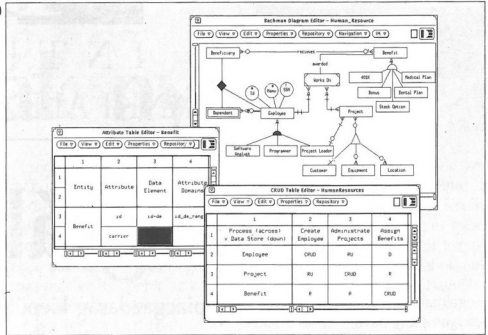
Bachman Diagram Editor - Human_Resource

File ▾ View ▾ Edit ▾ Properties ▾ Repository ▾ Navigation ▾ ER ▾

Beneficiary
receives
Benefit
awarded
Works On
401K
Medical Plan
Bonus
Dental Plan
Stock Option
Id
Name
SSN
Dependent
Employee
Project
Software Analyst
Programmer
Project Leader
Customer
Equipment
Location

Attribute Table Editor - Benefit

File ▾ View ▾ Edit ▾ Properties ▾ Repository ▾

| | 1 | 2 | 3 | 4 |
|---|---|---|---|---|
| 1 | Entity | Attribute | Data Element | Attribute Domain |
| 2 | | | | |
| 3 | Benefit | id | id-de | id_de_rang |
| 4 | | carrier | | |

CRUD Table Editor - HumanResources

File ▾ View ▾ Edit ▾ Properties ▾ Repository ▾

| | 1 | 2 | 3 | 4 |
|---|---|---|---|---|
| 1 | Process (across) × Data Store (down) | Create Employee | Administrate Projects | Assign Benefits |
| 2 | Employee | CRUD | RU | R |
| 3 | Project | RU | CRUD | R |
| 4 | Benefit | R | R | CRUD |